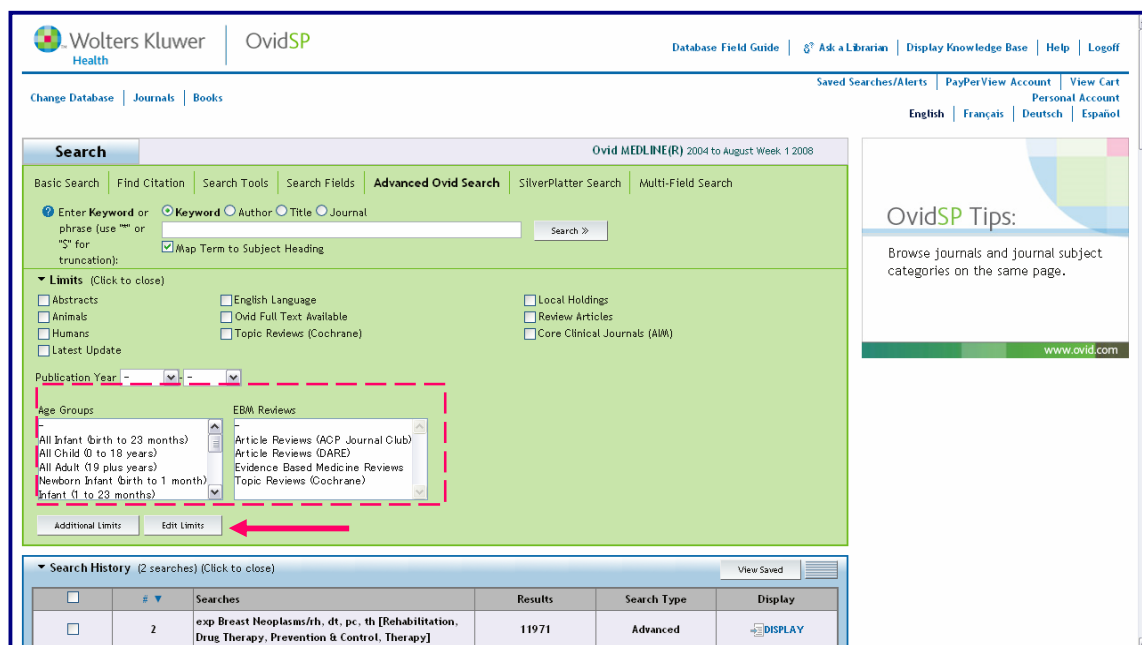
Wolters Kluwer Health | OvidSP

Database Field Guide | Ask a Librarian | Display Knowledge Base | Help | Logoff

Change Database | Journals | Books

Saved Searches/Alerts | PayPerView Account | View Cart
Personal Account
English | Français | Deutsch | Español

Search

Ovid MEDLINE(R) 2004 to August Week 1 2008

Basic Search | Find Citation | Search Tools | Search Fields | Advanced Ovid Search | SilverPlatter Search | Multi-Field Search

Enter Keyword or phrase (use "*" or "$" for truncation):

Keyword Author Title Journal

Search »

Map Term to Subject Heading

Limits (Click to close)

Abstracts
Animals
Humans
Latest Update

English Language
Ovid Full Text Available
Topic Reviews (Cochrane)

Local Holdings
Review Articles
Core Clinical Journals (AIM)

Publication Year - -

Age Groups
-
All Infant (birth to 23 months)
All Child (0 to 18 years)
All Adult (19 plus years)
Newborn Infant (birth to 1 month)
Infant (1 to 23 months)

EBM Reviews
-
Article Reviews (ACP Journal Club)
Article Reviews (DARE)
Evidence Based Medicine Reviews
Topic Reviews (Cochrane)

Additional Limits | Edit Limits

Search History (2 searches) (Click to close)

View Saved

| | # | Searches | Results | Search Type | Display |
|---|---|---|---|---|---|
| | 2 | exp Breast Neoplasms/rh, dt, pc, th [Rehabilitation, Drug Therapy, Prevention & Control, Therapy] | 11971 | Advanced | DISPLAY |

OvidSP Tips:

Browse journals and journal subject categories on the same page.

www.ovid.com